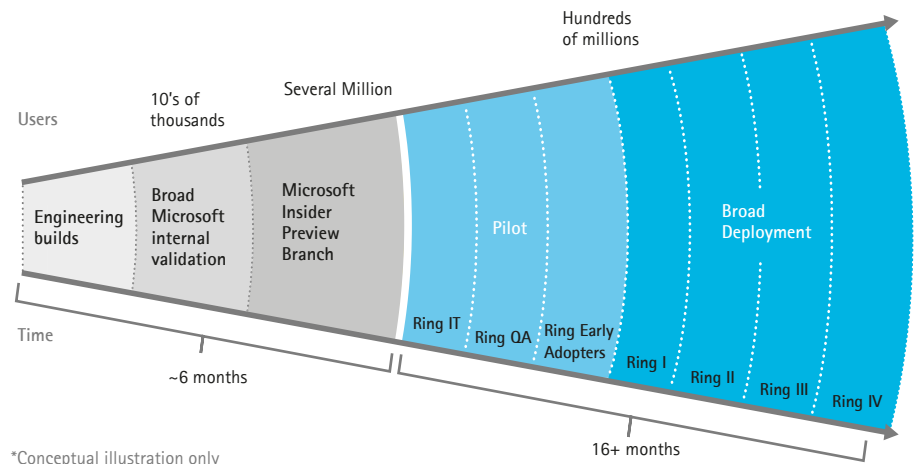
Users

10's of thousands

Several Million

Hundreds of millions

Engineering builds

Broad Microsoft internal validation

Microsoft Insider Preview Branch

Pilot

Broad Deployment

Ring IT

Ring QA

Ring Early Adopters

Ring I

Ring II

Ring III

Ring IV

Time

~6 months

16+ months

*Conceptual illustration only